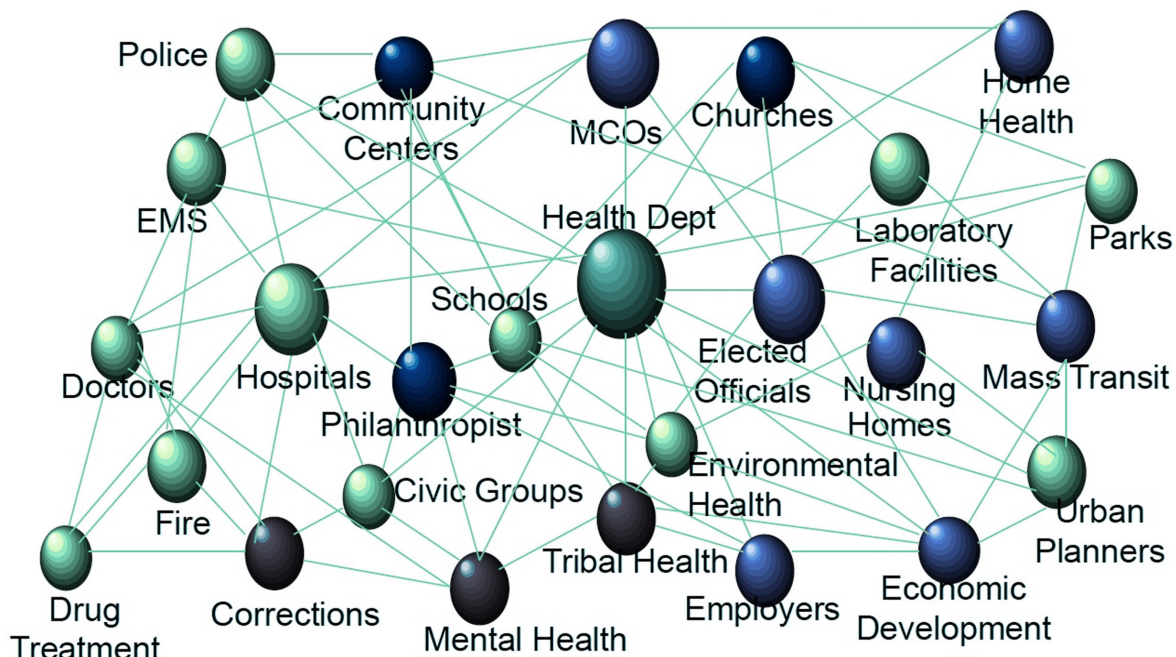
Police
Community Centers
MCOs
Churches
Home Health
EMS
Health Dept
Laboratory Facilities
Parks
Schools
Hospitals
Doctors
Elected Officials
Nursing Homes
Mass Transit
Philanthropist
Environmental Health
Fire
Civic Groups
Urban Planners
Tribal Health
Drug Treatment
Corrections
Mental Health
Employers
Economic Development